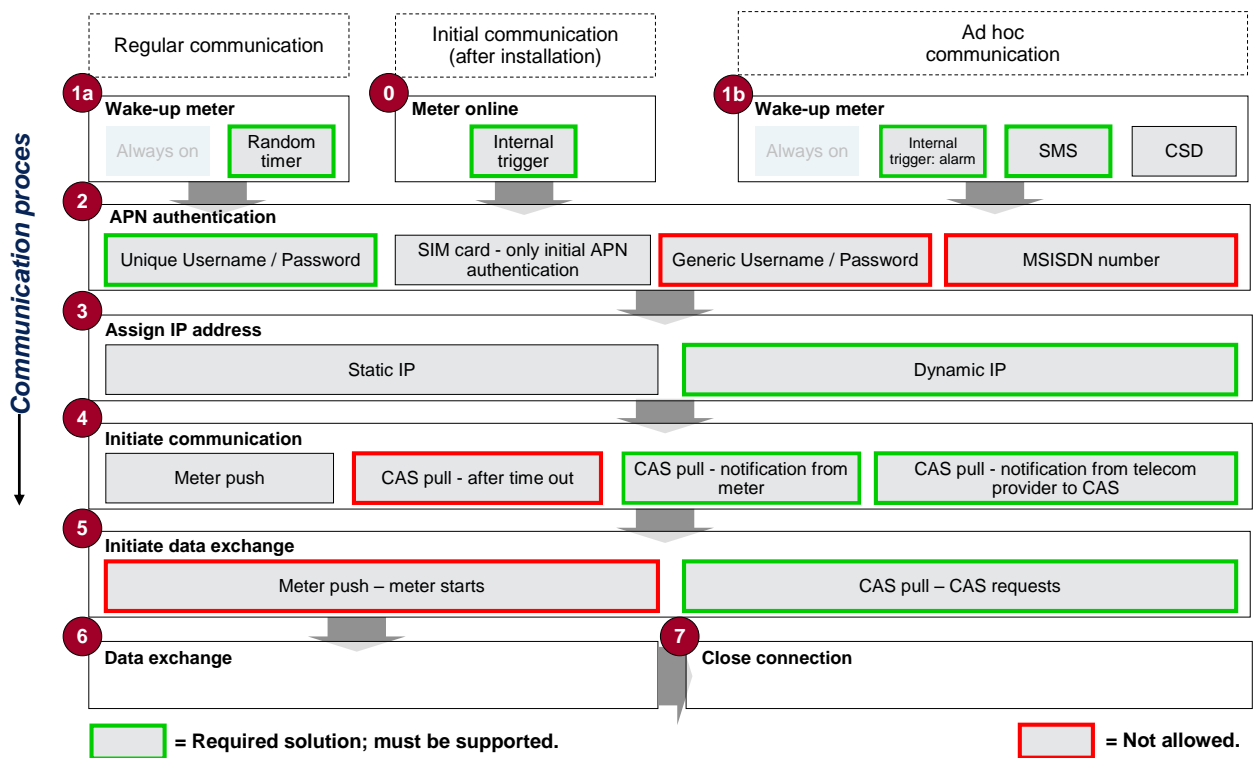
Regular communication

Initial communication (after installation)

Ad hoc communication

Communication proces

1a Wake-up meter

Always on

Random timer

0 Meter online

Internal trigger

1b Wake-up meter

Always on

Internal trigger: alarm

SMS

CSD

2 APN authentication

Unique Username / Password

SIM card - only initial APN authentication

Generic Username / Password

MSISDN number

3 Assign IP address

Static IP

Dynamic IP

4 Initiate communication

Meter push

CAS pull - after time out

CAS pull - notification from meter

CAS pull - notification from telecom provider to CAS

5 Initiate data exchange

Meter push – meter starts

CAS pull – CAS requests

6 Data exchange

7 Close connection

= Required solution; must be supported.

= Not allowed.